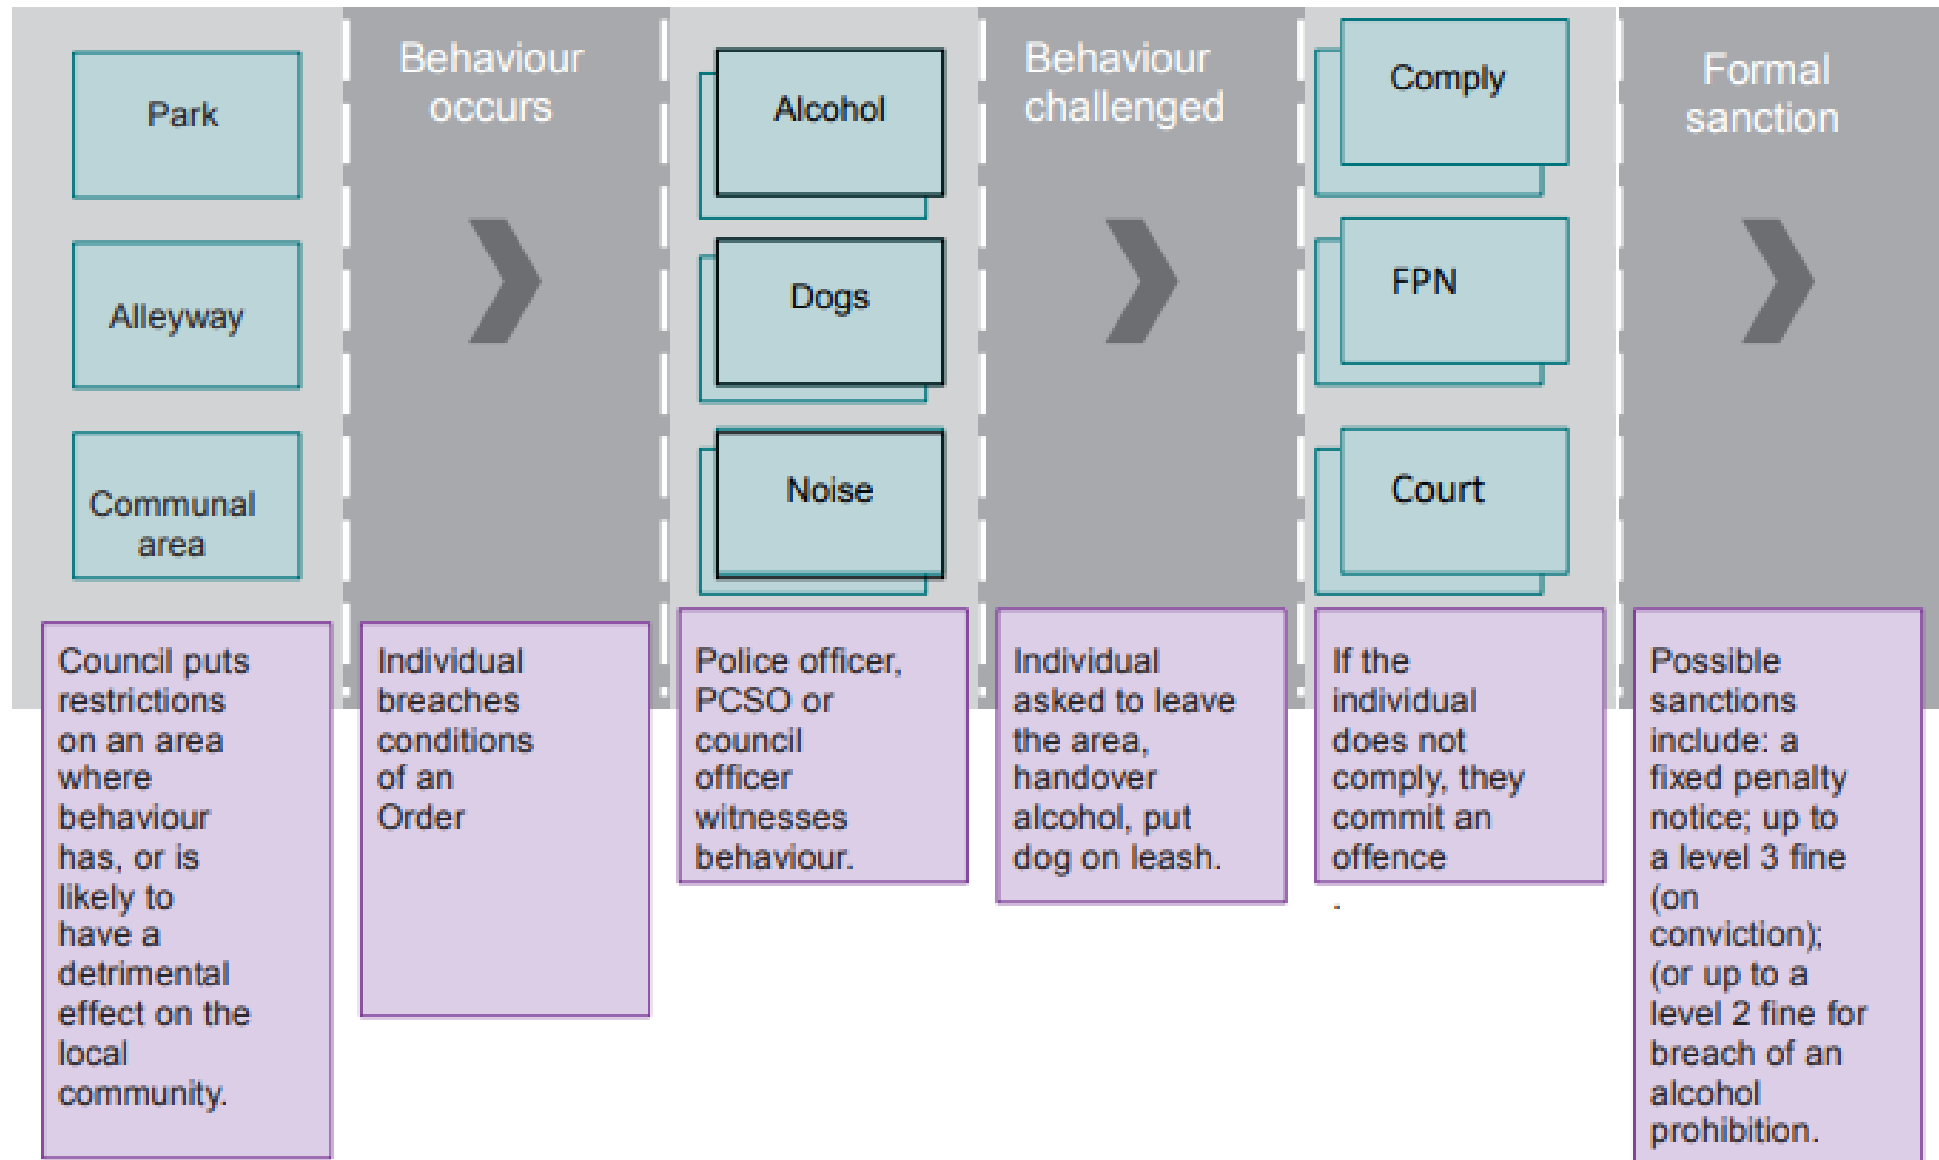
Park

Alleyway

Communal area

Council puts restrictions on an area where behaviour has, or is likely to have a detrimental effect on the local community.

Behaviour occurs

Individual breaches conditions of an Order

Alcohol

Dogs

Noise

Police officer, PCSO or council officer witnesses behaviour.

Behaviour challenged

Individual asked to leave the area, handover alcohol, put dog on leash.

Comply

FPN

Court

If the individual does not comply, they commit an offence

Formal sanction

Possible sanctions include: a fixed penalty notice; up to a level 3 fine (on conviction); (or up to a level 2 fine for breach of an alcohol prohibition.